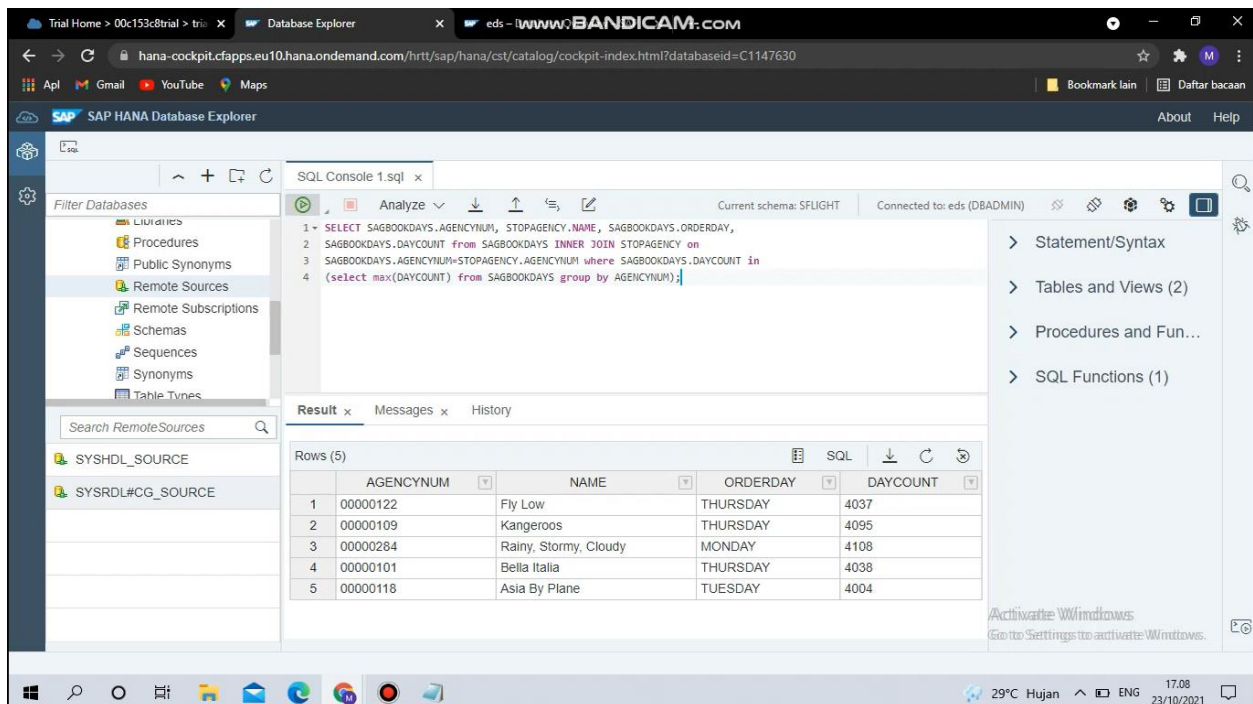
Trial Home > 00c153c8trial > tria ×
Database Explorer ×
eds - www.BANDICAM.com

hana-cockpit.cfapps.eu10.hana.ondemand.com/hrtt/sap/hana/cst/catalog/cockpit-index.html?databaseid=C1147630

Apl Gmail YouTube Maps
Bookmark lain
Daftar bacaan

SAP HANA Database Explorer
About Help

Filter Databases
Libraries
Procedures
Public Synonyms
Remote Sources
Remote Subscriptions
Schemas
Sequences
Synonyms
Table Types

Search RemoteSources
SYSHDL_SOURCE
SYSRDL#CG_SOURCE

SQL Console 1.sql ×
Analyze
Current schema: SFLIGHT
Connected to: eds (DBADMIN)

1 SELECT SAGBOOKDAYS.AGENCYNUM, STOPAGENCY.NAME, SAGBOOKDAYS.ORDERDAY,
2 SAGBOOKDAYS.DAYCOUNT from SAGBOOKDAYS INNER JOIN STOPAGENCY on
3 SAGBOOKDAYS.AGENCYNUM=STOPAGENCY.AGENCYNUM where SAGBOOKDAYS.DAYCOUNT in
4 (select max(DAYCOUNT) from SAGBOOKDAYS group by AGENCYNUM);

> Statement/Syntax
> Tables and Views (2)
> Procedures and Fun...
> SQL Functions (1)

Result × Messages × History

Rows (5)
SQL

| | AGENCYNUM | NAME | ORDERDAY | DAYCOUNT |
|---|---|---|---|---|
| 1 | 00000122 | Fly Low | THURSDAY | 4037 |
| 2 | 00000109 | Kangeroos | THURSDAY | 4095 |
| 3 | 00000284 | Rainy, Stormy, Cloudy | MONDAY | 4108 |
| 4 | 00000101 | Bella Italia | THURSDAY | 4038 |
| 5 | 00000118 | Asia By Plane | TUESDAY | 4004 |

Activate Windows
Go to Settings to activate Windows.

29°C Hujan ENG 17.08 23/10/2021